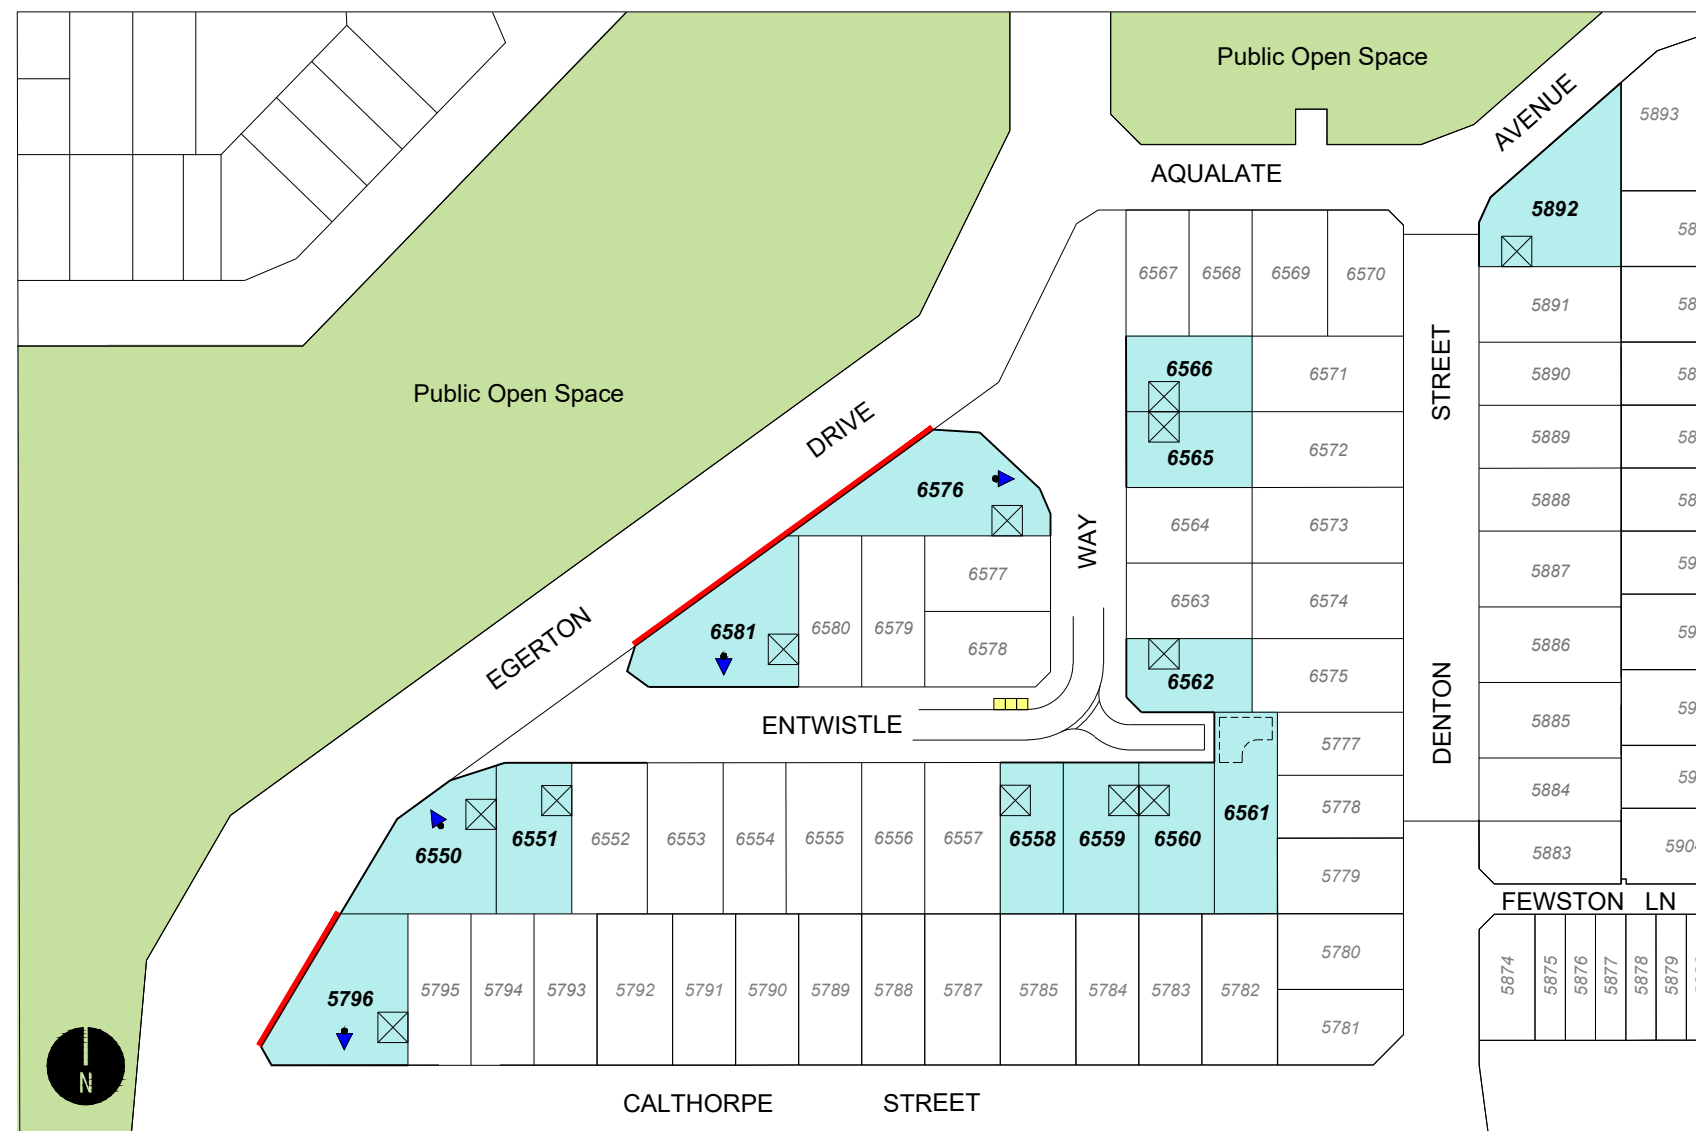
Public Open Space

AVENUE

5893

AQUALATE

5892

6567 6568 6569 6570

5891

Public Open Space

STREET

6566

6571

5890

6565

6572

5889

DRIVE

6576

5888

WAY

6564

6573

6577

5887

6563

6574

EGERTON

6581

6580

6579

6578

6562

6575

5886

DENTON

5885

ENTWISTLE

5777

6561

5884

6550

6551

6552

6553

6554

6555

6556

6557

6558

6559

6560

5778

5883

5779

FEWSTON LN

5780

5796

5795

5794

5793

5792

5791

5790

5789

5788

5787

5785

5784

5783

5782

5874 5875 5876 5877 5878 5879

5781

N

CALTHORPE STREET